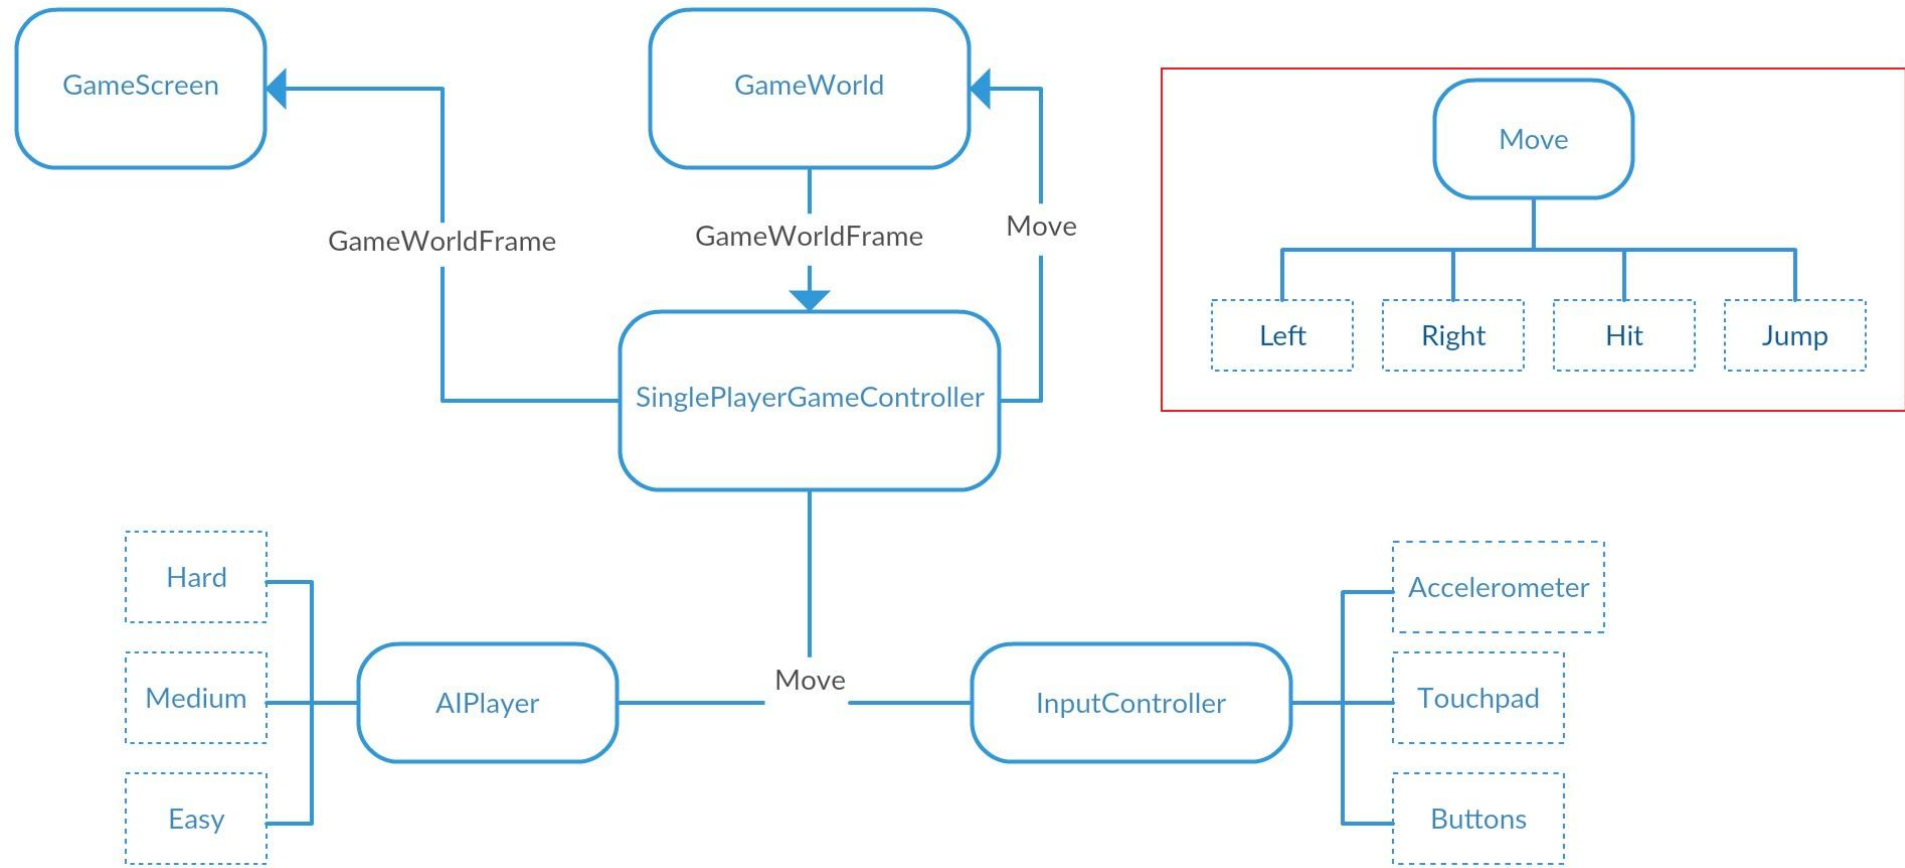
GameScreen

GameWorld

Move

GameWorldFrame

GameWorldFrame

Move

Left

Right

Hit

Jump

SinglePlayerGameController

Hard

Medium

Easy

AIPlayer

Move

InputController

Accelerometer

Touchpad

Buttons